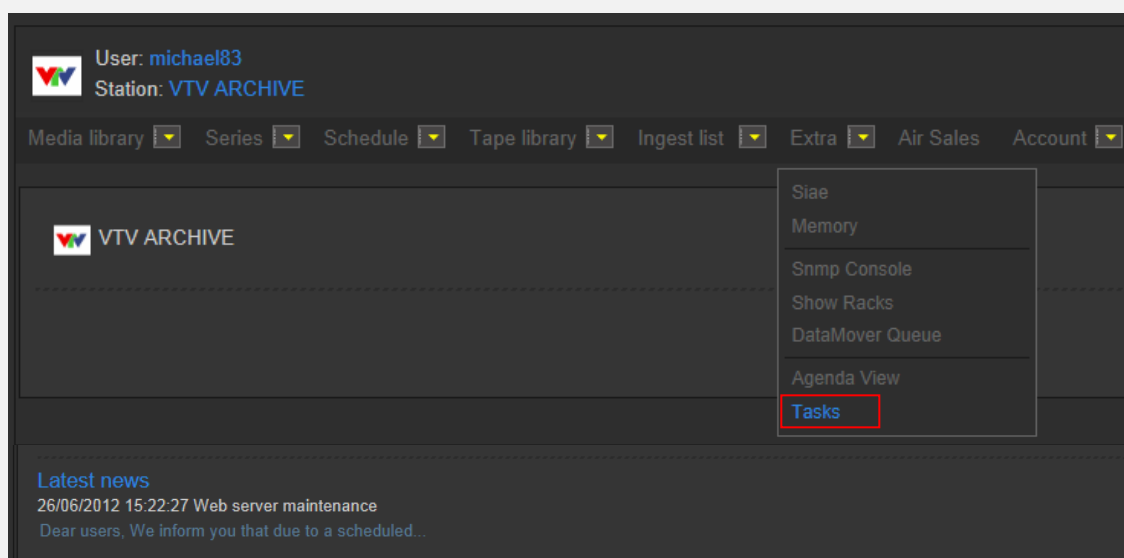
VTV

User: michael83
Station: VTV ARCHIVE

Media library Series Schedule Tape library Ingest list Extra Air Sales Account

Siae
Memory
Snmp Console
Show Racks
DataMover Queue
Agenda View
Tasks

VTV VTV ARCHIVE

Latest news
26/06/2012 15:22:27 Web server maintenance
Dear users, We inform you that due to a scheduled...